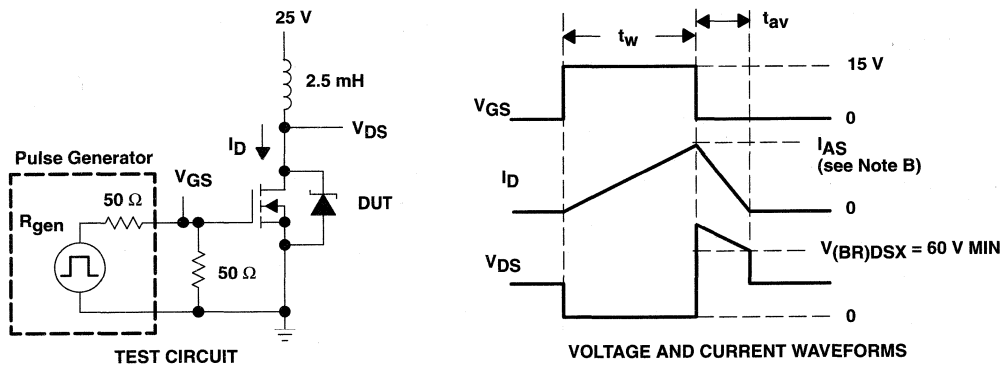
25 V

2.5 mH

$I_D$

$V_{DS}$

Pulse Generator

$V_{GS}$

$50\ \Omega$

$R_{gen}$

DUT

$50\ \Omega$

TEST CIRCUIT

$t_w$

$t_{av}$

15 V

$V_{GS}$

0

$I_{AS}$
(see Note B)

$I_D$

0

$V_{(BR)DSX}$ = 60 V MIN

$V_{DS}$

0

VOLTAGE AND CURRENT WAVEFORMS